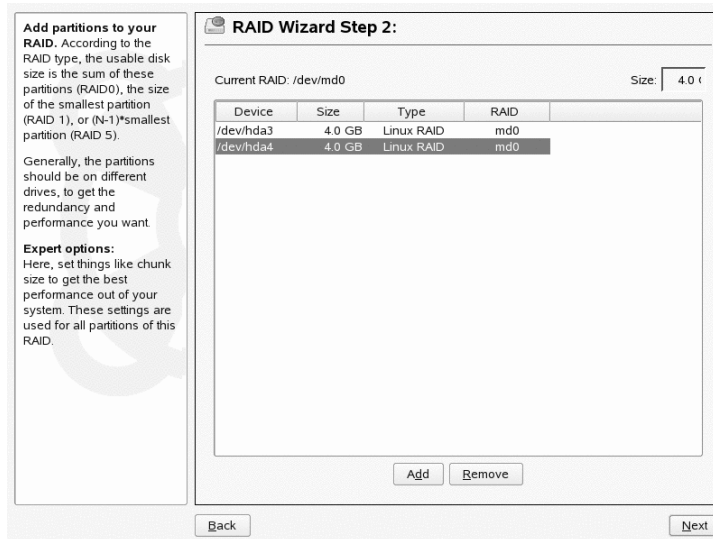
**Add partitions to your RAID.** According to the RAID type, the usable disk size is the sum of these partitions (RAID0), the size of the smallest partition (RAID 1), or (N-1)*smallest partition (RAID 5).

Generally, the partitions should be on different drives, to get the redundancy and performance you want.

**Expert options:**
Here, set things like chunk size to get the best performance out of your system. These settings are used for all partitions of this RAID.

RAID Wizard Step 2:

Current RAID: /dev/md0

Size: 4.0 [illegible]

| Device | Size | Type | RAID |
|---|---|---|---|
| /dev/hda3 | 4.0 GB | Linux RAID | md0 |
| /dev/hda4 | 4.0 GB | Linux RAID | md0 |

Add Remove

Back

Next